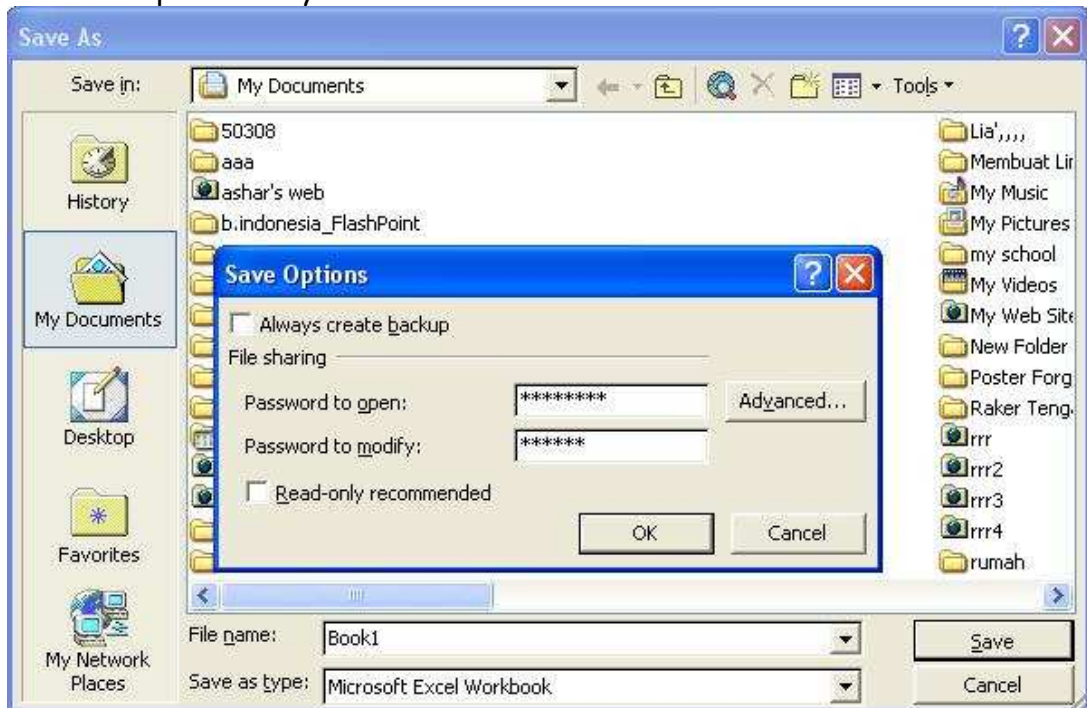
Save As

Save in: My Documents

Tools

History

My Documents

Desktop

Favorites

My Network Places

50308
aaa
ashar's web
b.indonesia_FlashPoint

Lia',,,,
Membuat Lir
My Music
My Pictures
my school
My Videos
My Web Site
New Folder
Poster Forg
Raker Teng
rrr
rrr2
rrr3
rrr4
rumah

Save Options

Always create backup

File sharing

Password to open: ********

Advanced...

Password to modify: ******

Read-only recommended

OK

Cancel

File name: Book1

Save as type: Microsoft Excel Workbook

Save

Cancel